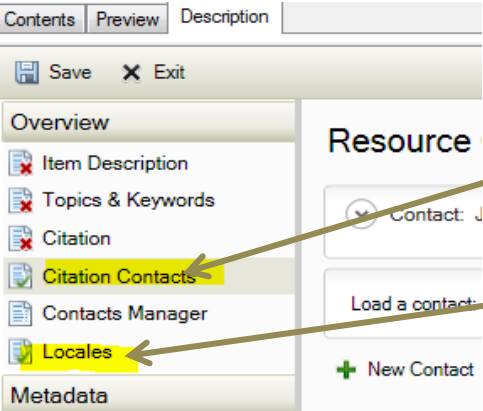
Contents Preview Description

Save Exit

Overview

Item Description

Topics & Keywords

Citation

Citation Contacts

Contacts Manager

Locales

Metadata

Resource

Contact: J

Load a contact:

New Contact